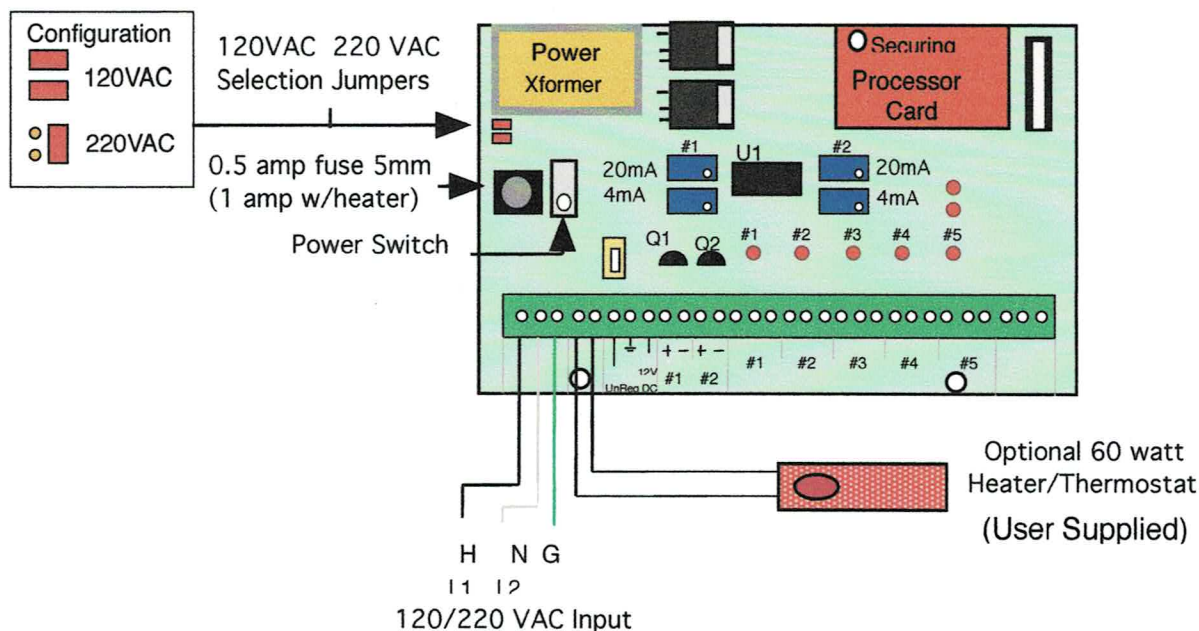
Configuration
120VAC
220VAC

120VAC 220 VAC
Selection Jumpers

0.5 amp fuse 5mm
(1 amp w/heater)

Power Switch

Power
Xformer

Securing
Processor
Card

#1
20mA
4mA

U1

#2
20mA
4mA

Q1 Q2 #1 #2 #3 #4 #5

+ − + −
12V
UnReg DC
#1 #2
#1 #2 #3 #4 #5

Optional 60 watt
Heater/Thermostat
(User Supplied)

H N G
L1 L2
120/220 VAC Input